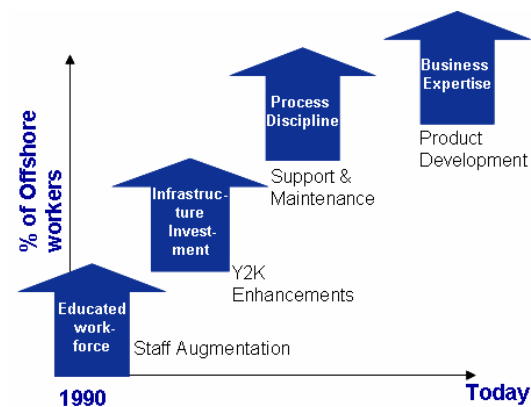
% of Offshore workers

Educated workforce

Staff Augmentation

Infrastructure Investment

Y2K Enhancements

Process Discipline

Support & Maintenance

Business Expertise

Product Development

1990

Today